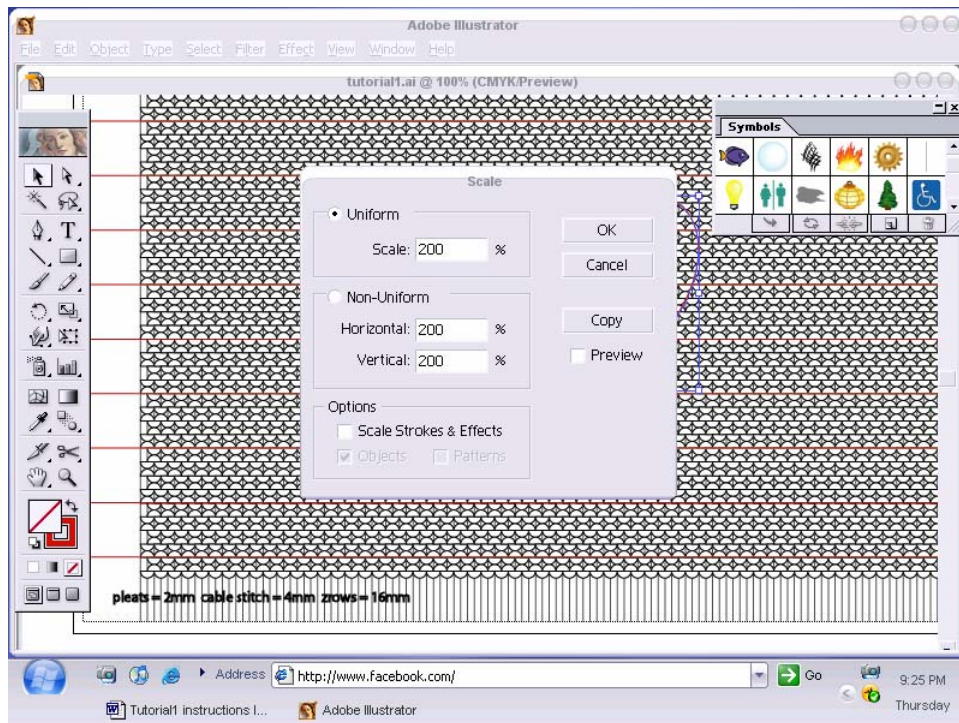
Adobe Illustrator

File Edit Object Type Select Filter Effect View Window Help

tutorial1.ai @ 100% (CMYK/Preview)

Symbols

Scale

Uniform

Scale: 200 %

OK

Cancel

Non-Uniform

Horizontal: 200 %

Vertical: 200 %

Copy

Preview

Options

Scale Strokes & Effects

Objects Patterns

pleats = 2mm cable stitch = 4mm 2rows = 16mm

Address http://www.facebook.com/ Go

9:25 PM Thursday

Tutorial1 instructions I... Adobe Illustrator